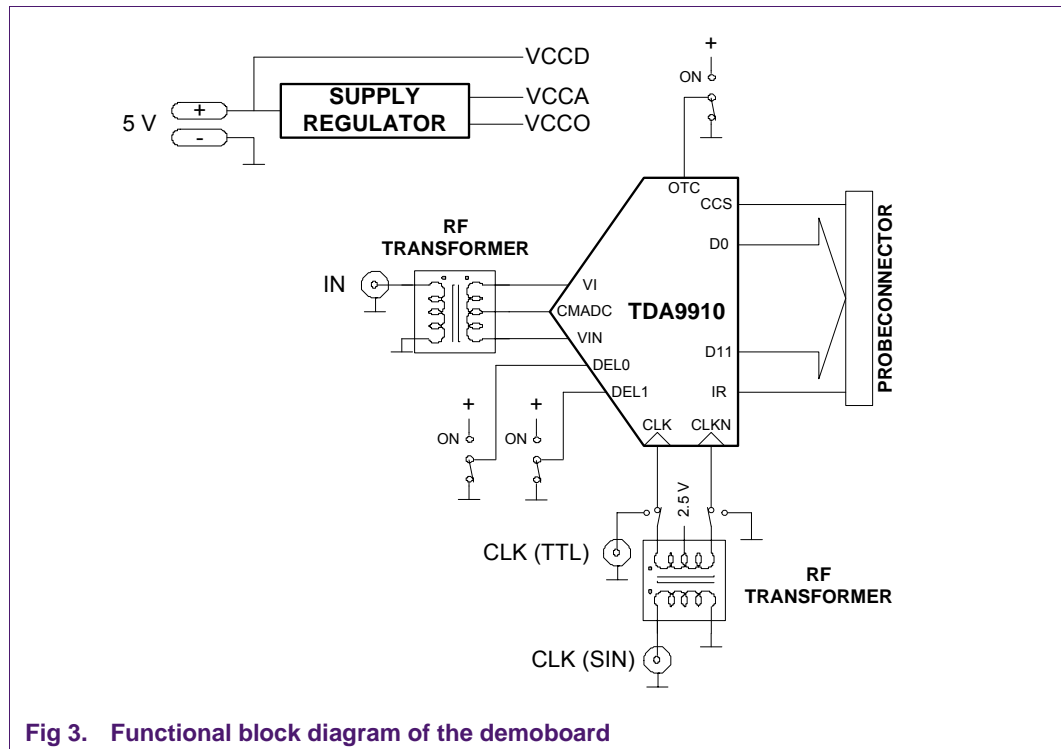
VCCD
+
5 V
-
SUPPLY REGULATOR
VCCA
VCCO
+
ON
OTC
CCS
RF TRANSFORMER
D0
IN
VI
CMADC
TDA9910
VIN
PROBECONNECTOR
D11
DEL0
DEL1
IR
+
+
ON
ON
CLK
CLKN
2.5 V
CLK (TTL)
RF TRANSFORMER
CLK (SIN)

Fig 3. Functional block diagram of the demoboard